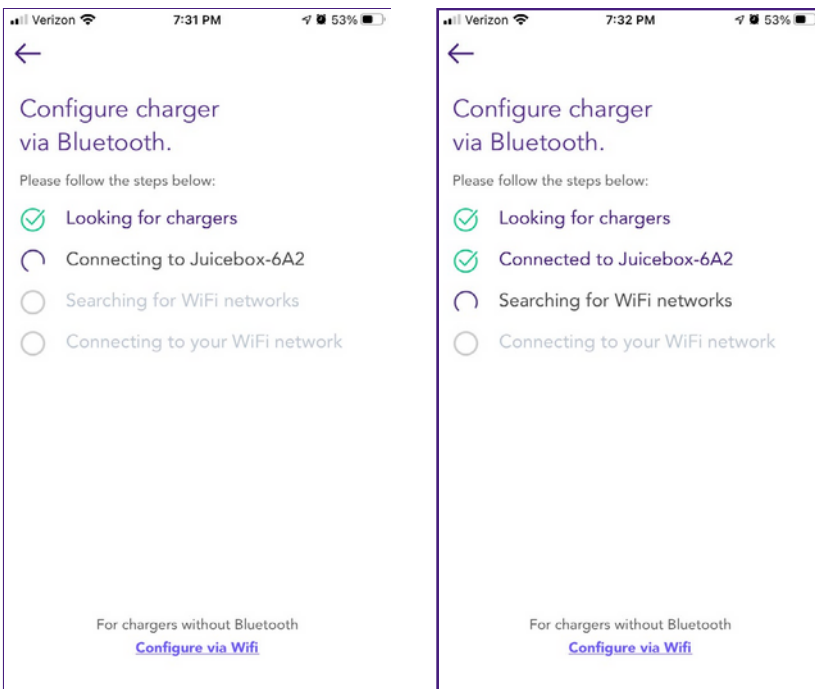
Verizon 7:31 PM 53%

←

Configure charger via Bluetooth.

Please follow the steps below:

Looking for chargers

Connecting to Juicebox-6A2

Searching for WiFi networks

Connecting to your WiFi network

For chargers without Bluetooth

Configure via Wifi

Verizon 7:32 PM 53%

←

Configure charger via Bluetooth.

Please follow the steps below:

Looking for chargers

Connected to Juicebox-6A2

Searching for WiFi networks

Connecting to your WiFi network

For chargers without Bluetooth

Configure via Wifi